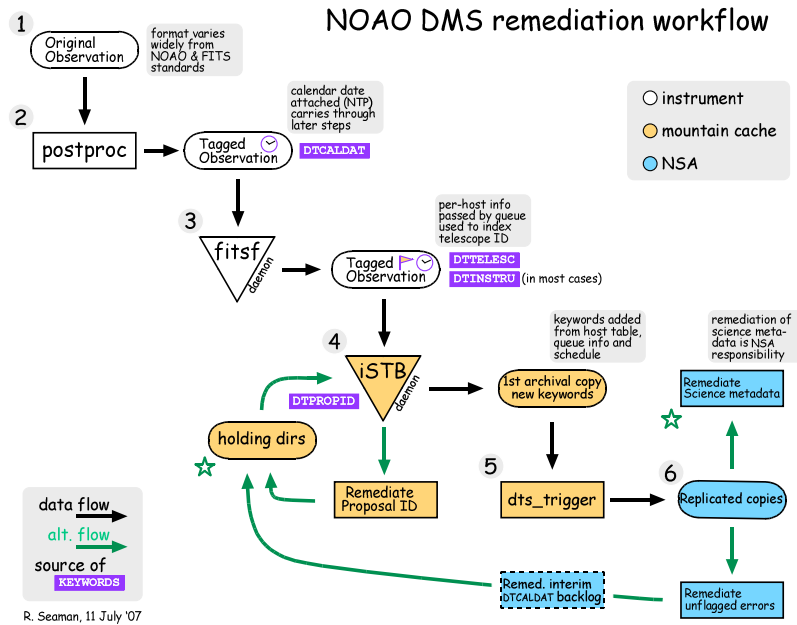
NOAO DMS remediation workflow

1
Original Observation
format varies widely from NOAO & FITS standards

2
postproc
Tagged Observation
calendar date attached (NTP) carries through later steps
DTCALDAT

instrument
mountain cache
NSA

3
fitsf
daemon
Tagged Observation
per-host info passed by queue used to index telescope ID
DTTELESC
DTINSTRU (in most cases)

4
iSTB
daemon
DTPROPID
holding dirs
Remediate Proposal ID
1st archival copy new keywords
keywords added from host table, queue info and schedule

5
dts_trigger

6
Replicated copies
Remediate Science metadata
remediation of science meta-data is NSA responsibility
Remediate unflagged errors
Remed. interim DTCALDAT backlog

data flow
alt. flow
source of KEYWORDS

R. Seaman, 11 July '07